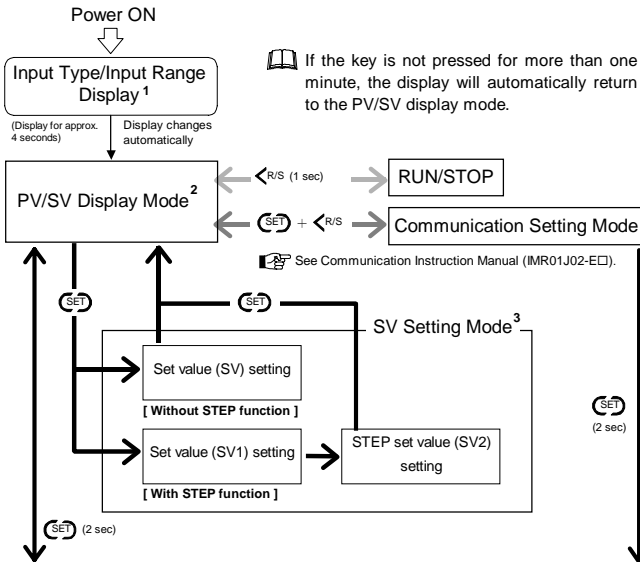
Power ON

Input Type/Input Range Display $^1$

(Display for approx. 4 seconds)

Display changes automatically

If the key is not pressed for more than one minute, the display will automatically return to the PV/SV display mode.

PV/SV Display Mode $^2$

R/S (1 sec)

RUN/STOP

SET + R/S

Communication Setting Mode

See Communication Instruction Manual (IMR01J02-E□).

SET

SET

SV Setting Mode $^3$

Set value (SV) setting

[ Without STEP function ]

Set value (SV1) setting

[ With STEP function ]

STEP set value (SV2) setting

SET (2 sec)

SET (2 sec)